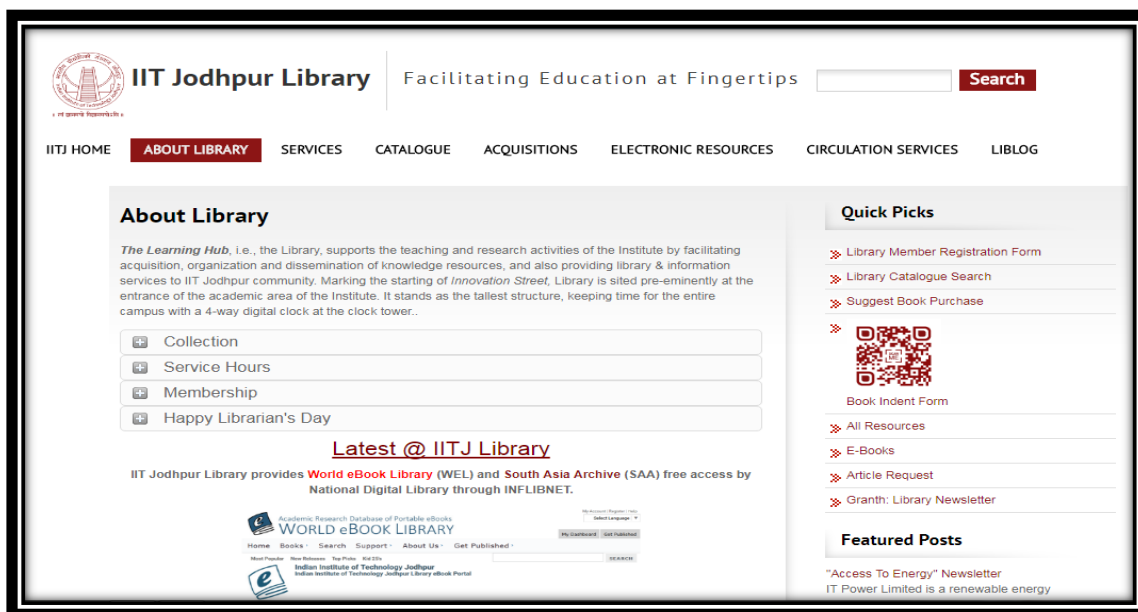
IIT Jodhpur Library

Facilitating Education at Fingertips

Search

IITJ HOME ABOUT LIBRARY SERVICES CATALOGUE ACQUISITIONS ELECTRONIC RESOURCES CIRCULATION SERVICES LIBLOG

About Library

*The Learning Hub*, i.e., the Library, supports the teaching and research activities of the Institute by facilitating acquisition, organization and dissemination of knowledge resources, and also providing library & information services to IIT Jodhpur community. Marking the starting of *Innovation Street*, Library is sited pre-eminently at the entrance of the academic area of the Institute. It stands as the tallest structure, keeping time for the entire campus with a 4-way digital clock at the clock tower..

Collection

Service Hours

Membership

Happy Librarian's Day

Latest @ IITJ Library

IIT Jodhpur Library provides World eBook Library (WEL) and South Asia Archive (SAA) free access by National Digital Library through INFLIBNET.

Academic Research Database of Portable eBooks
WORLD eBOOK LIBRARY

Select Language

My Dashboard Get Published

Home Books Search Support About Us Get Published

Most Popular New Releases Top Picks Kid Zone

SEARCH

Indian Institute of Technology Jodhpur
Indian Institute of Technology Jodhpur Library eBook Portal

Quick Picks

Library Member Registration Form

Library Catalogue Search

Suggest Book Purchase

Book Indent Form

All Resources

E-Books

Article Request

Granth: Library Newsletter

Featured Posts

"Access To Energy" Newsletter
IT Power Limited is a renewable energy